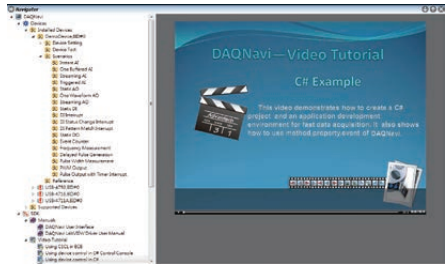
Navigator
DAQNavi
Devices
Installed Devices
DemoDevice,BID#0
Device Setting
Device Test
Scenarios
Instant AI
One Buffered AI
Streaming AI
Triggered AI
Static AO
One Waveform AO
Streaming AO
Static DI
DI Interrupt
DI Status Change Interrupt
DI Pattern Match Interrupt
Static DO
Event Counter
Frequency Measurement
Delayed Pulse Generation
Pulse Width Measurement
PWM Output
Pulse Output with Timer Interrupt
Reference
USB-4750,BID#0
USB-4716,BID#0
USB-4711A,BID#0
Supported Devices
SDK
Manuals
DAQNavi User Interface
DAQNavi LabVIEW Driver User Manual
Video Tutorial
Using C/C++ & VB
Using device control in C# Control/Console
Using device control in C#

DAQNavi—Video Tutorial
C# Example
This video demonstrates how to create a C# project, and an application development environment for fast data acquisition. It also shows how to use method,property,event of DAQNavi.